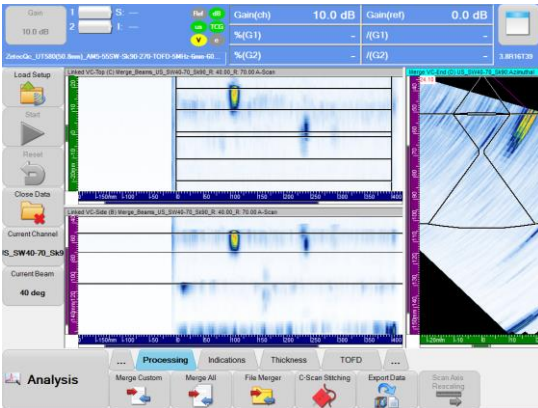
Gain
10.0 dB
1 S: -
2 I: -
Ref dB
Lim TCG
V
Gain(ch) 10.0 dB
Gain(ref) 0.0 dB
%(G1) -
/(G1) -
%(G2) -
/(G2) -
ZetecQc_UT580(50.0mm)_AMS-55SW-Sk90-270-TOFD-5MHz-6mm-60...
3.8R16T39
Load Setup
Start
Reset
Close Data
Current Channel
US_SW40-70_Sk9
Current Beam
40 deg
Linked VC-Top (C) Merge_Beams_US_SW40-70_Sk90_R: 40.00_R: 70.00 A-Scan
Linked VC-Side (B) Merge_Beams_US_SW40-70_Sk90_R: 40.00_R: 70.00 A-Scan
Merge_VC-End (D) US_SW40-70_Sk90 Azimuthal
L-150mm I-100 I-50 I0 I50 I100 I150 I200 I250 I300 I400
L-150mm I-100 I-50 I0 I50 I100 I150 I200 I250 I300 I400
L-20mm I-10 I0 I10
...
Processing
Indications
Thickness
TOFD
...
Analysis
Merge Custom
Merge All
File Merger
C-Scan Stitching
Export Data
Scan Axis Rescaling